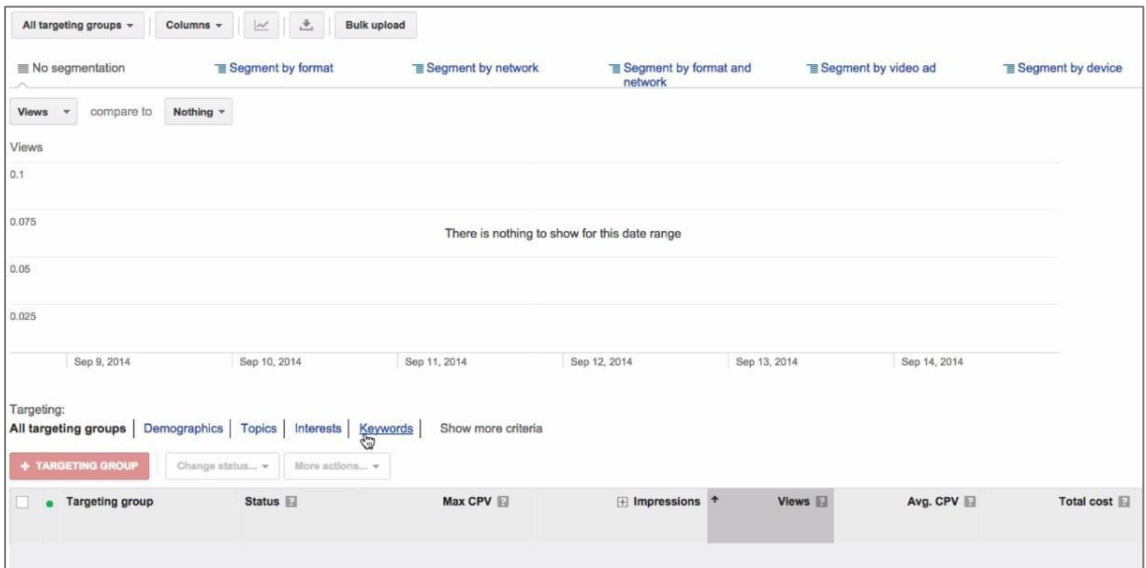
All targeting groups ▾ Columns ▾ Bulk upload

No segmentation
Segment by format
Segment by network
Segment by format and network
Segment by video ad
Segment by device

Views ▾ compare to Nothing ▾

Views
0.1
0.075
0.05
0.025

There is nothing to show for this date range

Sep 9, 2014 Sep 10, 2014 Sep 11, 2014 Sep 12, 2014 Sep 13, 2014 Sep 14, 2014

Targeting:
All targeting groups | Demographics | Topics | Interests | Keywords | Show more criteria

+ TARGETING GROUP Change status... ▾ More actions... ▾

| | Targeting group | Status | Max CPV | Impressions | Views | Avg. CPV | Total cost |
|---|---|---|---|---|---|---|---|